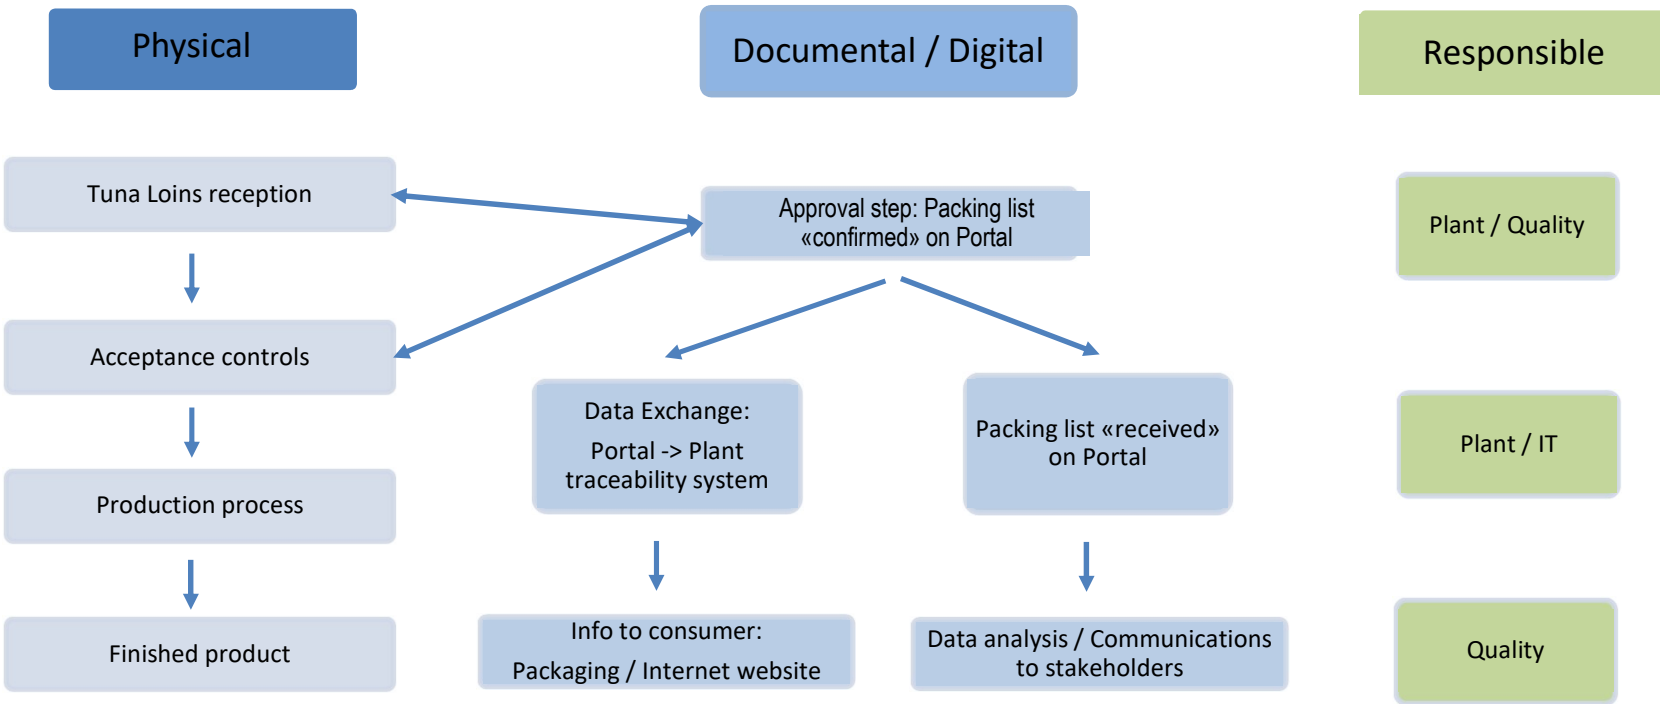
Physical

Documental / Digital

Responsible

Tuna Loins reception

Approval step: Packing list «confirmed» on Portal

Plant / Quality

Acceptance controls

Data Exchange:

Portal -> Plant traceability system

Packing list «received» on Portal

Plant / IT

Production process

Finished product

Info to consumer:

Packaging / Internet website

Data analysis / Communications to stakeholders

Quality